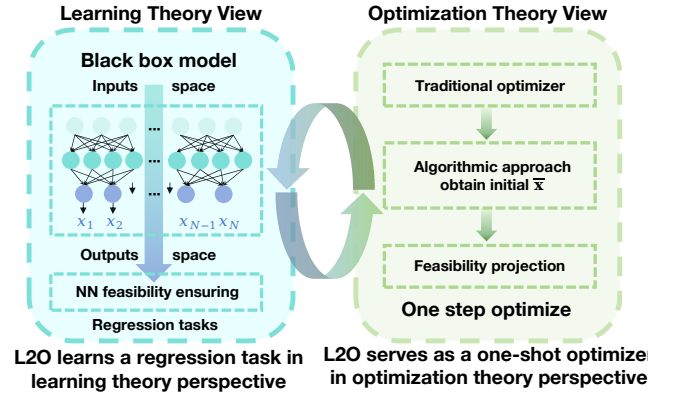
Learning Theory View

Black box model

Inputs space

$x_1$ $x_2$ ... $x_{N-1}$ $x_N$

Outputs space

NN feasibility ensuring

Regression tasks

L2O learns a regression task in learning theory perspective

Optimization Theory View

Traditional optimizer

Algorithmic approach obtain initial $\overline{\mathbf{x}}$

Feasibility projection

One step optimize

L2O serves as a one-shot optimizer in optimization theory perspective